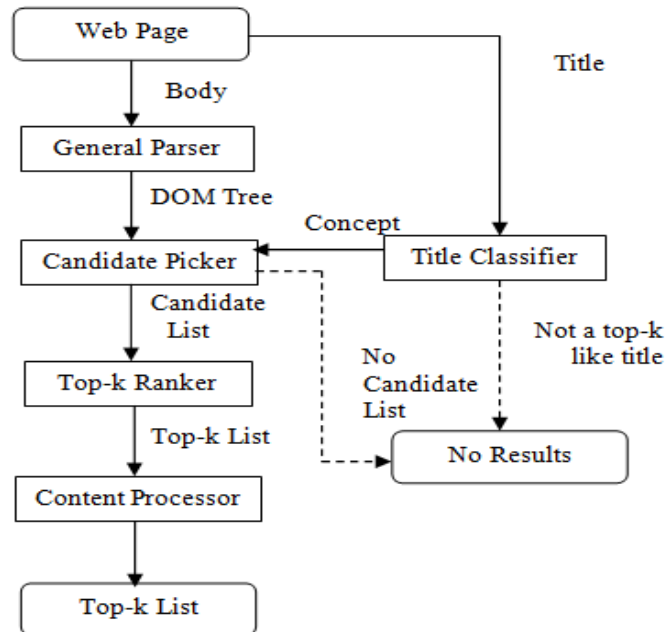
Web Page

Title

Body

General Parser

DOM Tree

Concept

Candidate Picker

Title Classifier

Candidate List

Not a top-k like title

No Candidate List

Top-k Ranker

Top-k List

No Results

Content Processor

Top-k List